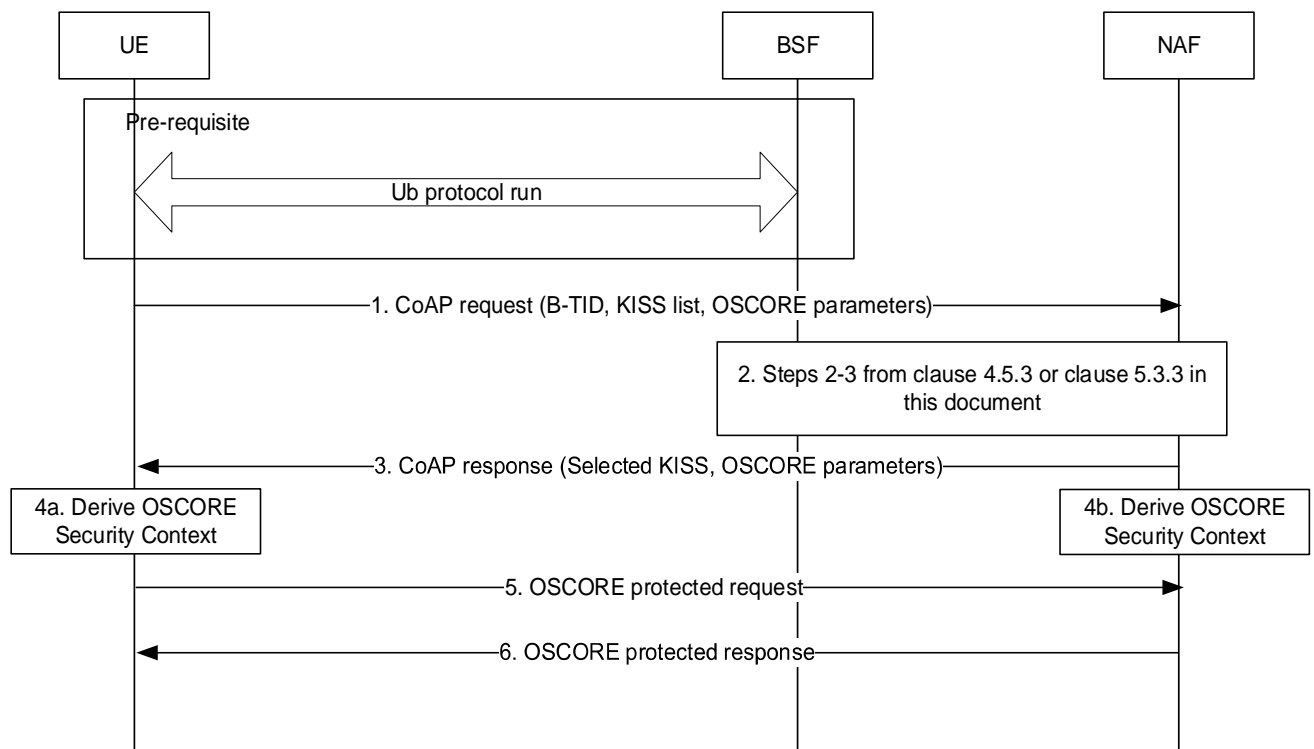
UE

BSF

NAF

Pre-requisite

Ub protocol run

1. CoAP request (B-TID, KISS list, OSCORE parameters)

2. Steps 2-3 from clause 4.5.3 or clause 5.3.3 in this document

3. CoAP response (Selected KISS, OSCORE parameters)

4a. Derive OSCORE Security Context

4b. Derive OSCORE Security Context

5. OSCORE protected request

6. OSCORE protected response